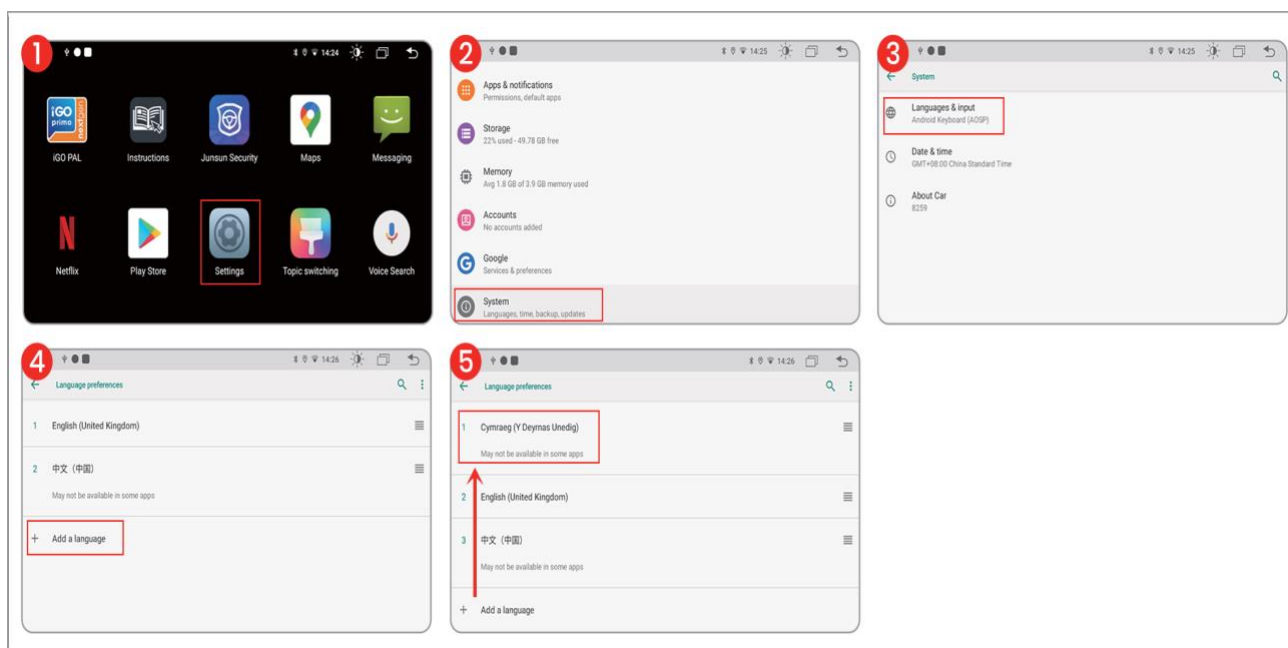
1

14:24

iGO primo

iGO PAL

Instructions

Junsun Security

Maps

Messaging

Netflix

Play Store

Settings

Topic switching

Voice Search

2

14:25

Apps & notifications
Permissions, default apps

Storage
22% used - 49.78 GB free

Memory
Avg 1.8 GB of 3.9 GB memory used

Accounts
No accounts added

Google
Services & preferences

System
Languages, time, backup, updates

3

14:25

System

Languages & input
Android Keyboard (AOSP)

Date & time
GMT+08:00 China Standard Time

About Car
8259

4

14:26

Language preferences

1 English (United Kingdom)

2 中文 (中国)
May not be available in some apps

+ Add a language

5

14:26

Language preferences

1 Cymraeg (Y Deyrnas Unedig)
May not be available in some apps

2 English (United Kingdom)

3 中文 (中国)
May not be available in some apps

+ Add a language